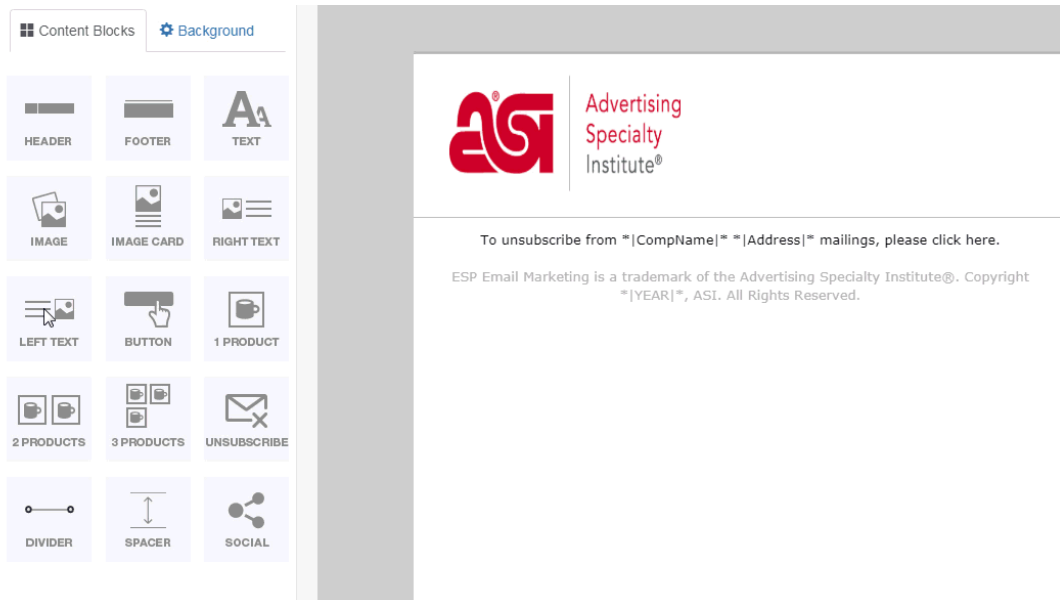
Content Blocks
Background

HEADER
FOOTER
TEXT
IMAGE
IMAGE CARD
RIGHT TEXT
LEFT TEXT
BUTTON
1 PRODUCT
2 PRODUCTS
3 PRODUCTS
UNSUBSCRIBE
DIVIDER
SPACER
SOCIAL

ASI®
Advertising Specialty Institute®

To unsubscribe from *|CompName|* *|Address|* mailings, please click here.

ESP Email Marketing is a trademark of the Advertising Specialty Institute®. Copyright *|YEAR|*, ASI. All Rights Reserved.